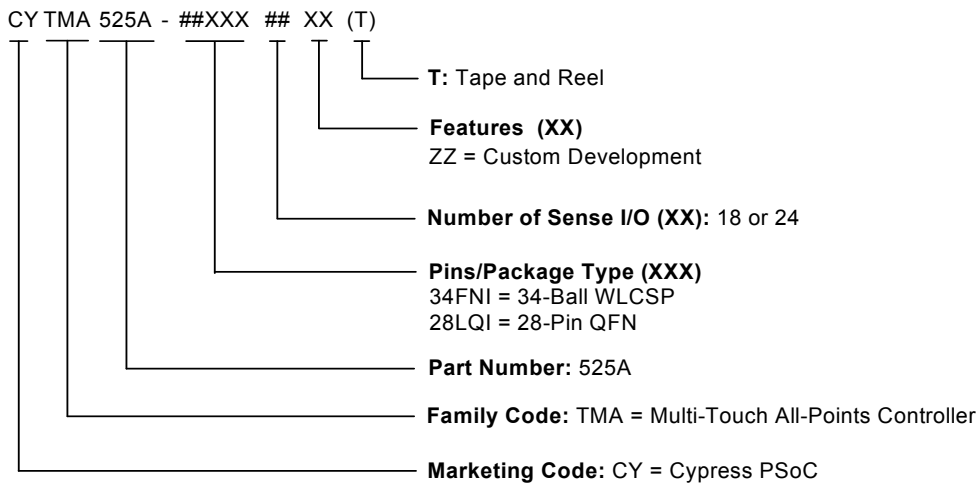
CY TMA 525A - ##XXX ## XX (T)

T: Tape and Reel

Features (XX)
ZZ = Custom Development

Number of Sense I/O (XX): 18 or 24

Pins/Package Type (XXX)
34FNI = 34-Ball WLCSP
28LQI = 28-Pin QFN

Part Number: 525A

Family Code: TMA = Multi-Touch All-Points Controller

Marketing Code: CY = Cypress PSoC